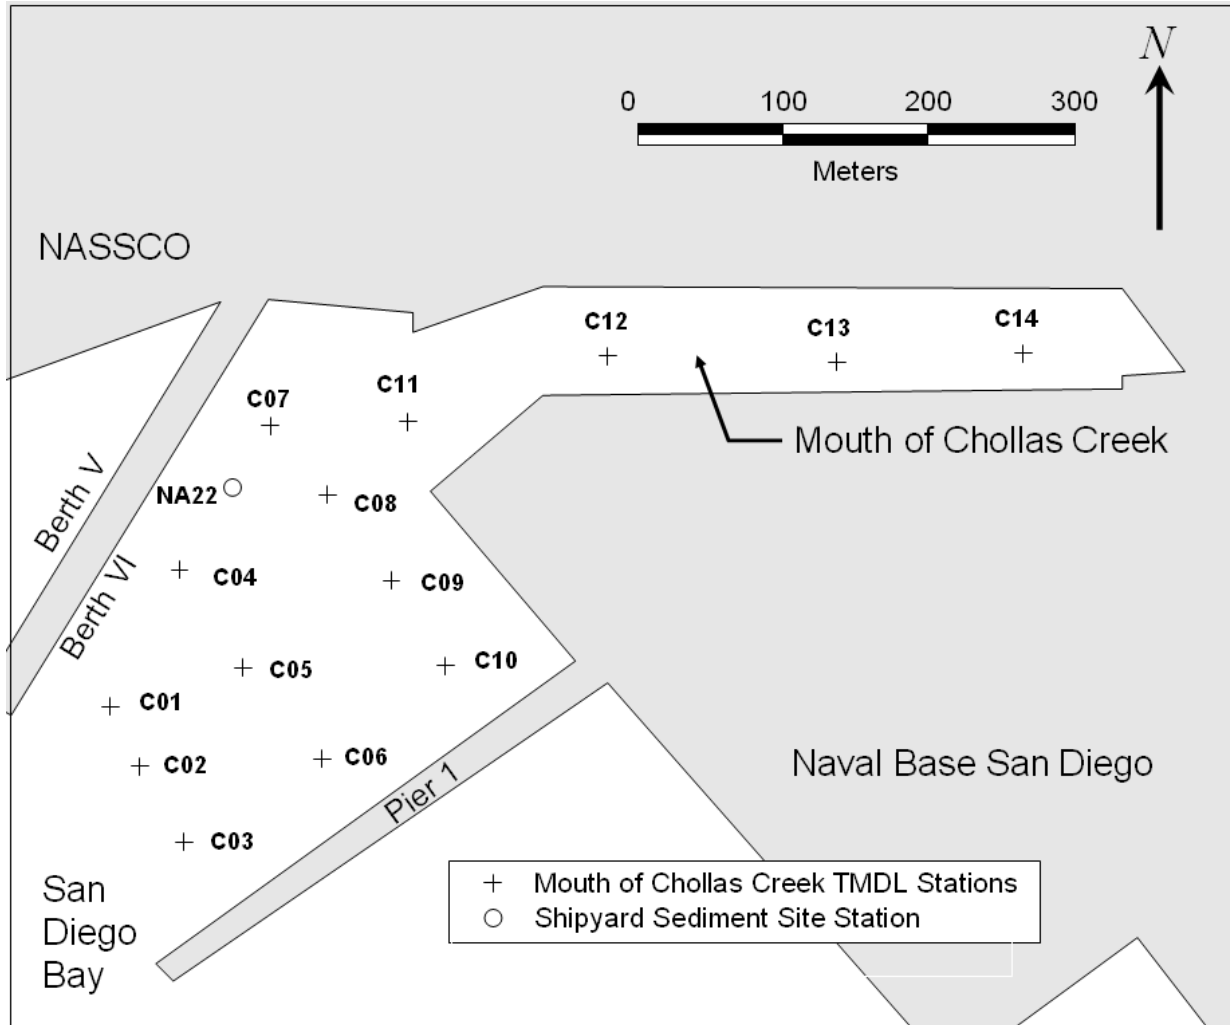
N

0 100 200 300
Meters

NASSCO

C12
C13
C14
C11
C07
Mouth of Chollas Creek

Berth V
NA22
C08
Berth VI
C04
C09
C05
C10
C01
C02
C06
Naval Base San Diego
Pier 1
C03

San Diego Bay

+ Mouth of Chollas Creek TMDL Stations
○ Shipyard Sediment Site Station